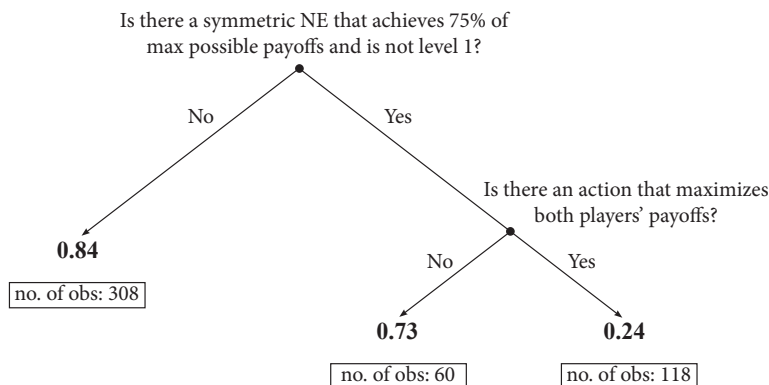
Is there a symmetric NE that achieves 75% of max possible payoffs and is not level 1?

No

Yes

Is there an action that maximizes both players' payoffs?

0.84

no. of obs: 308

No

Yes

0.73

0.24

no. of obs: 60

no. of obs: 118